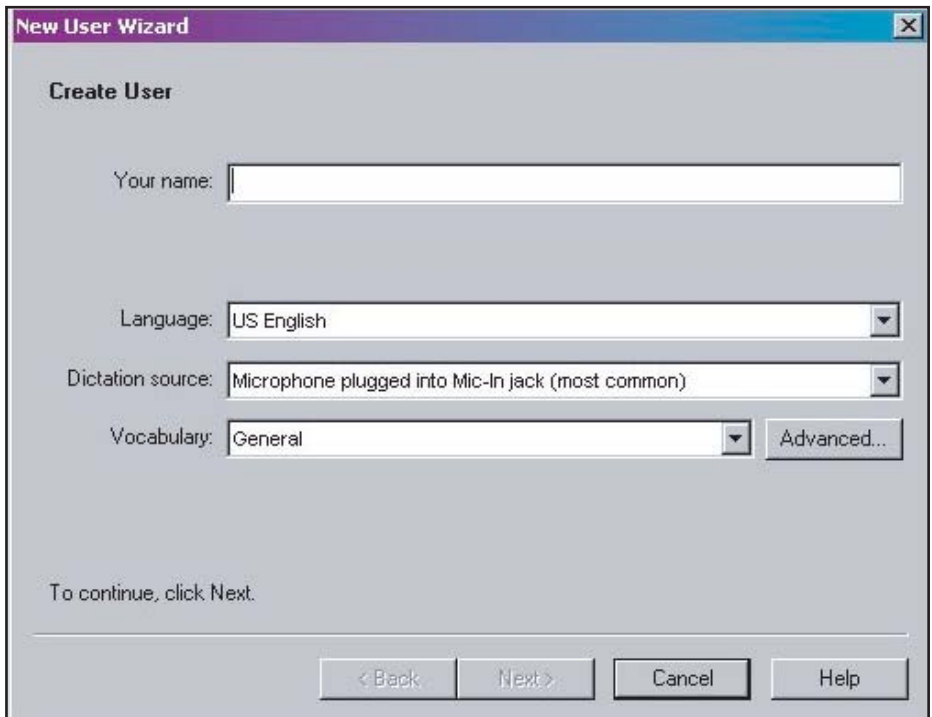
New User Wizard

Create User

Your name:

Language: US English

Dictation source: Microphone plugged into Mic-In jack (most common)

Vocabulary: General

Advanced...

To continue, click Next.

< Back

Next >

Cancel

Help